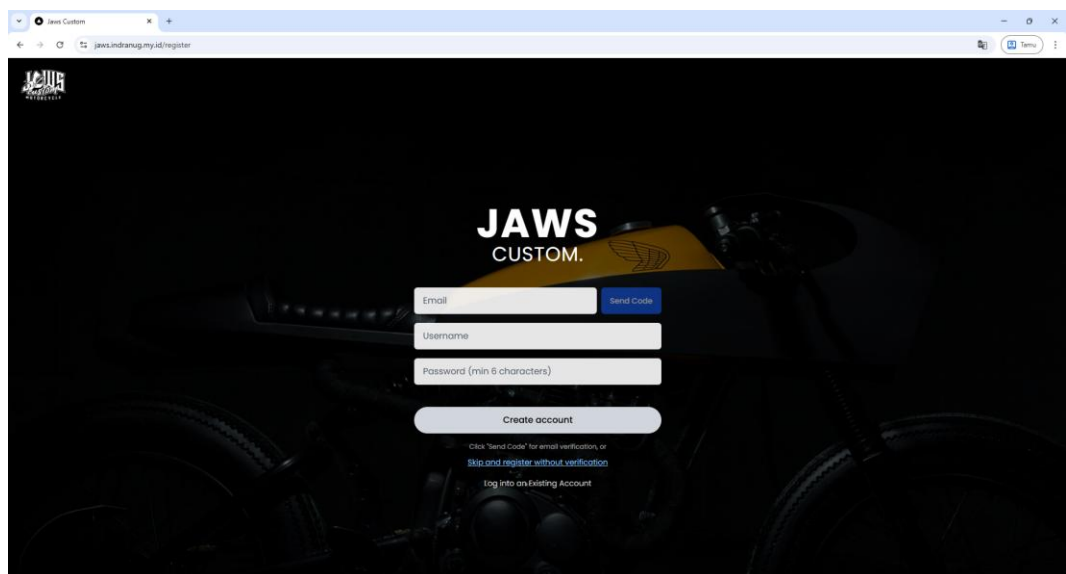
Jaws Custom
jaws.indranug.my.id/register
Temu

JAWS
CUSTOM
MOTORCYCLE

JAWS
CUSTOM.

Email
Send Code
Username
Password (min 6 characters)
Create account
Click "Send Code" for email verification, or
Skip and register without verification
Log into an Existing Account